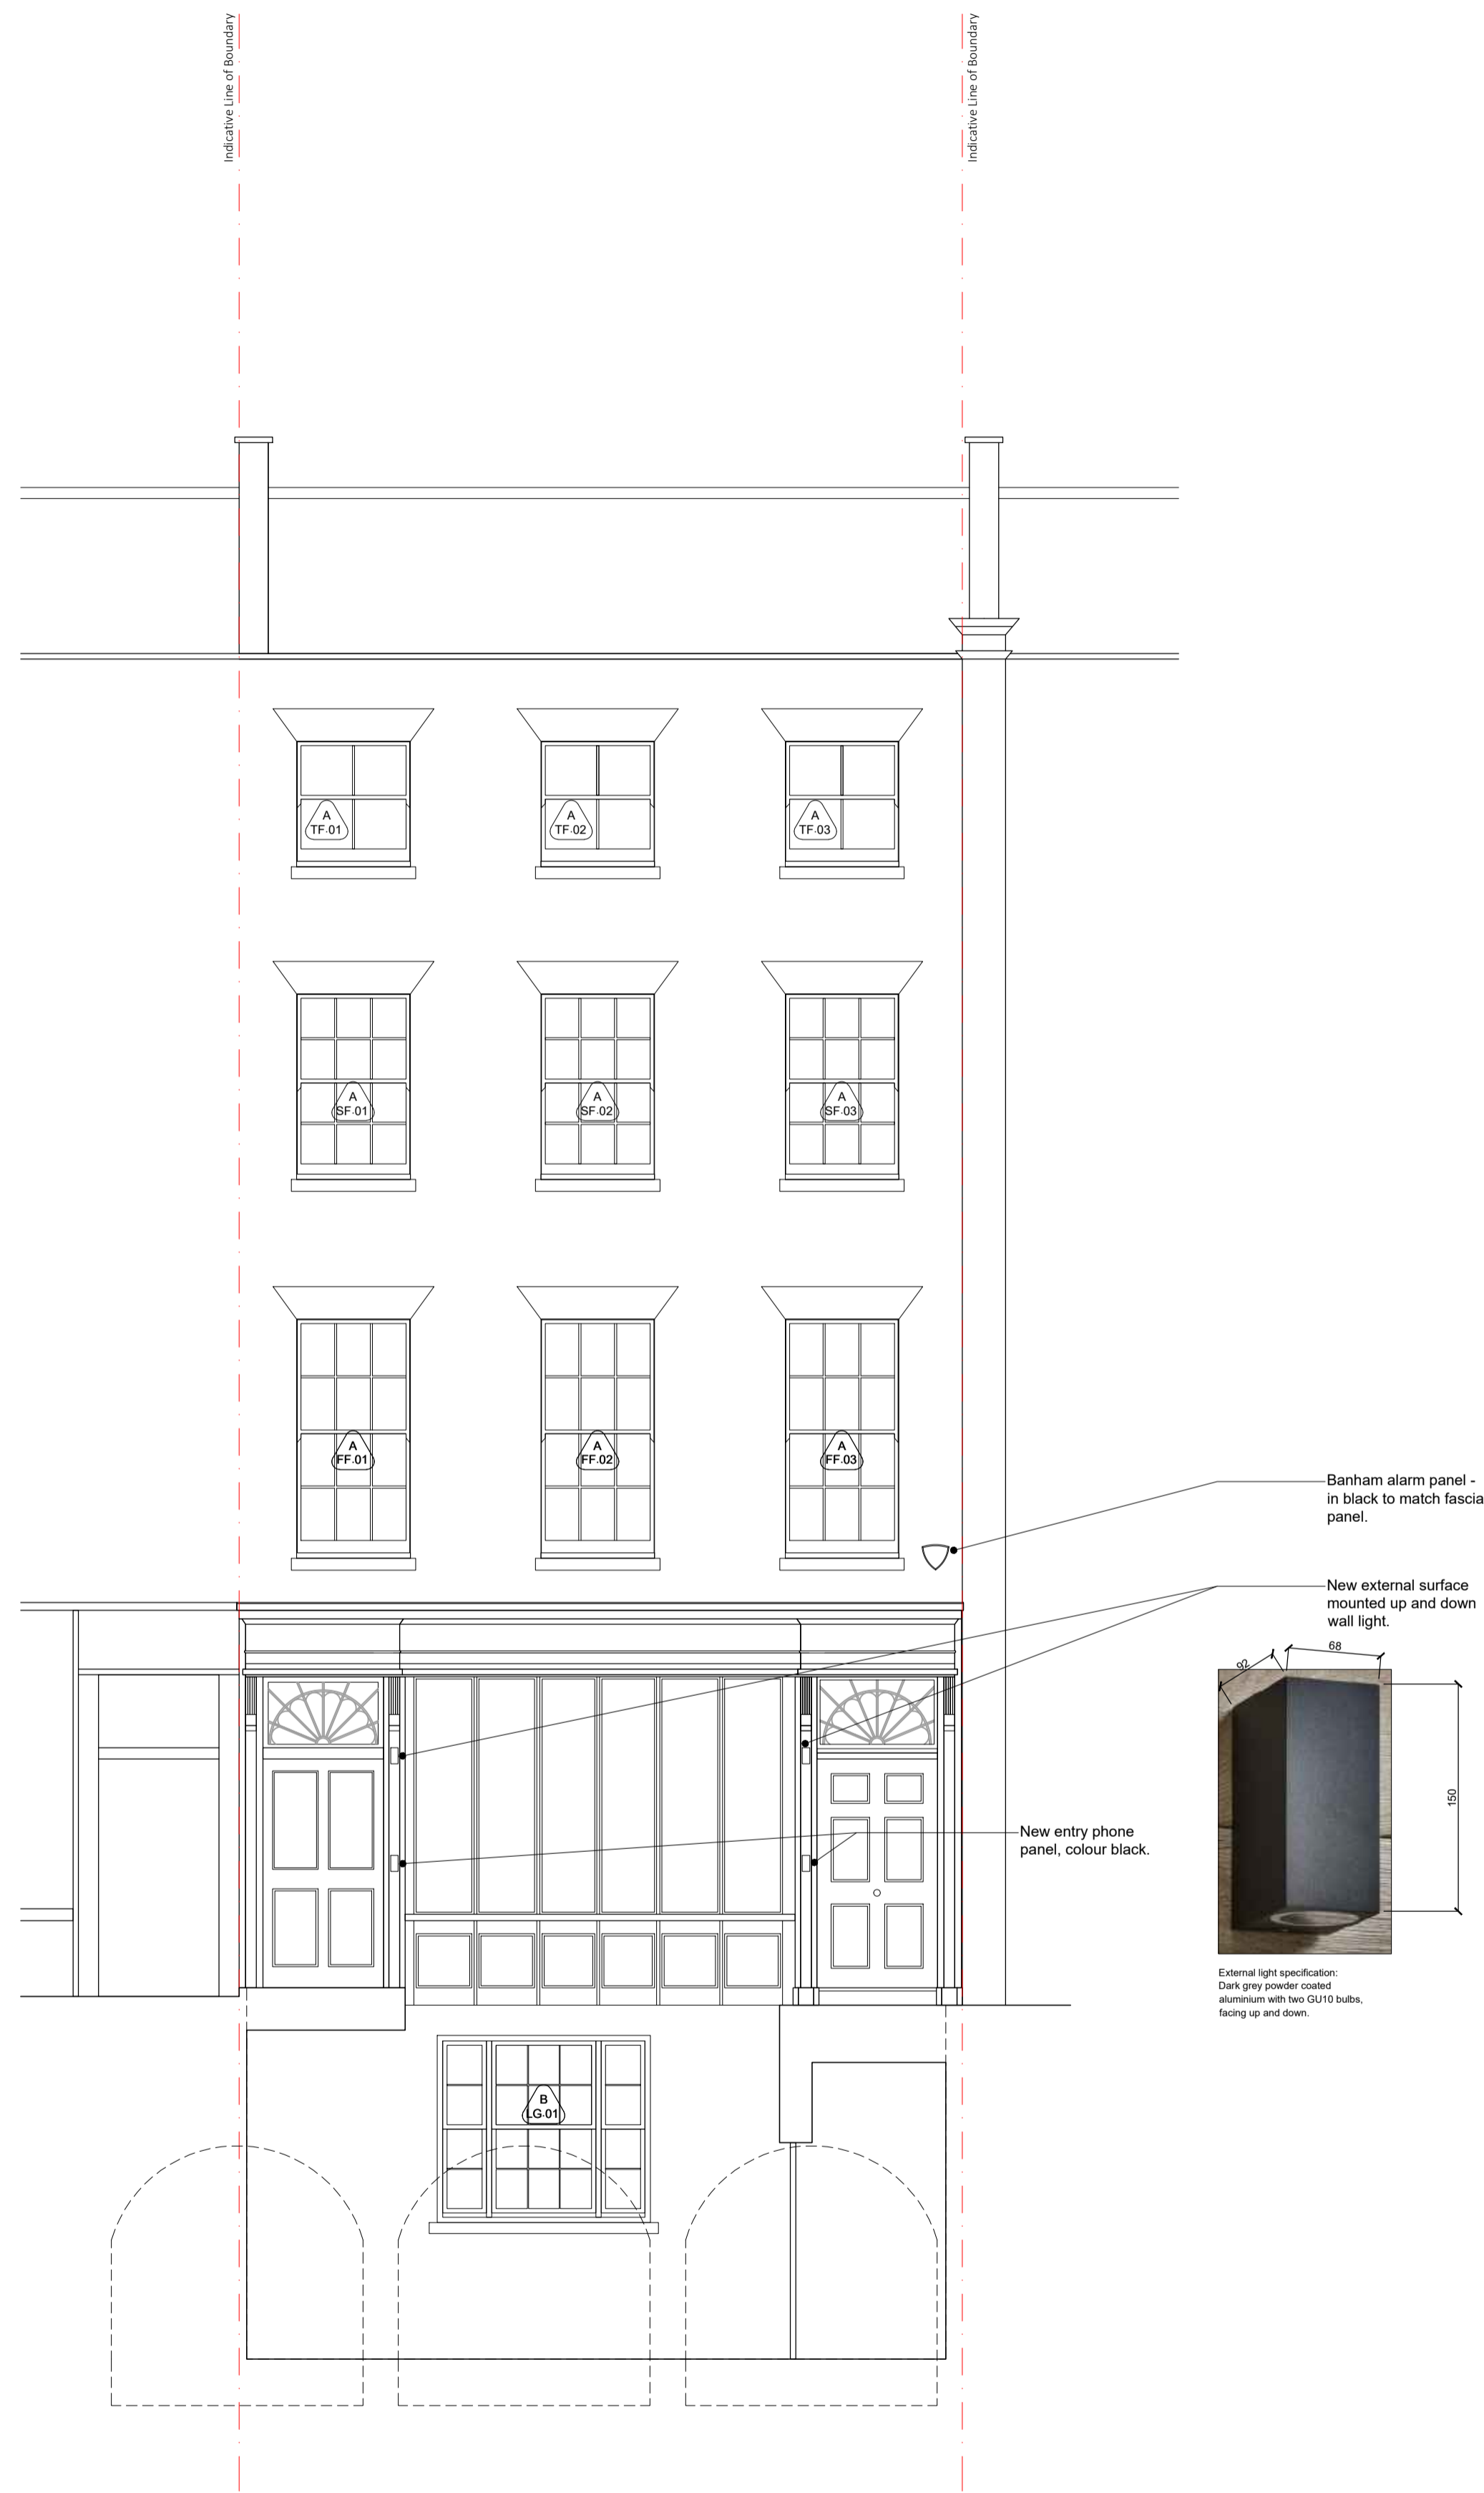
Indicative Line of Boundary

Indicative Line of Boundary

A
TF.01

A
TF.02

A
TF.03

A
SF.01

A
SF.02

A
SF.03

A
FF.01

A
FF.02

A
FF.03

Banham alarm panel - in black to match fascia panel.

New external surface mounted up and down wall light.

68

62

150

New entry phone panel, colour black.

External light specification: Dark grey powder coated aluminium with two GU10 bulbs, facing up and down.

B
LG.01